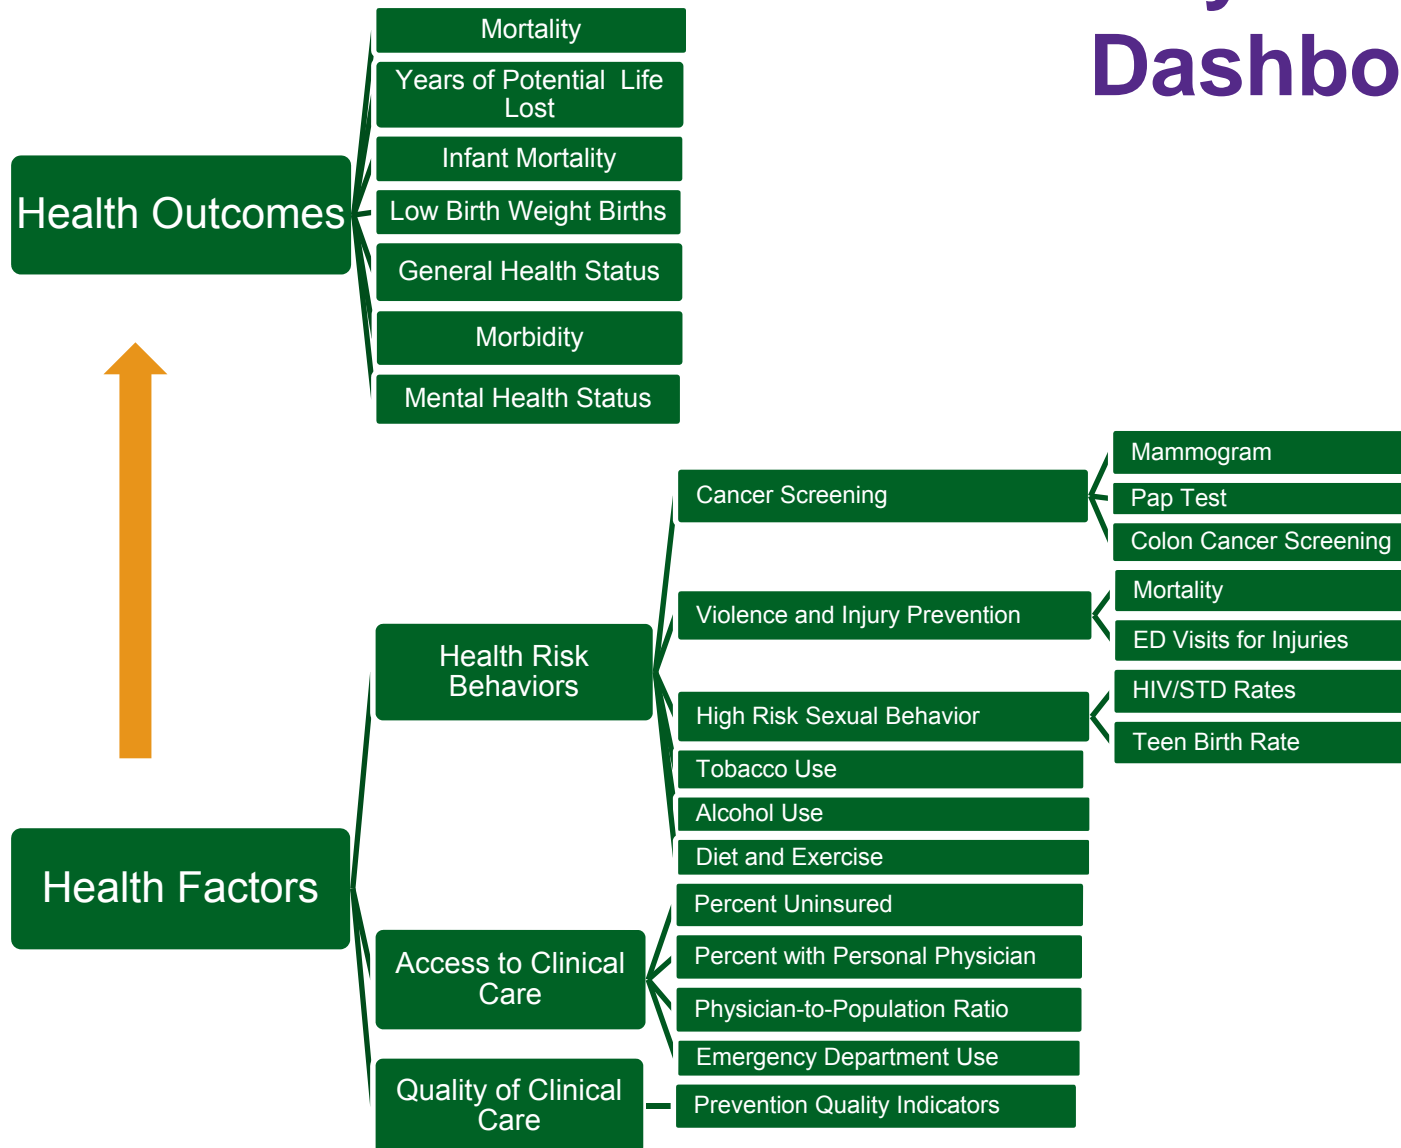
Dashbo

Health Outcomes

Mortality

Years of Potential Life Lost

Infant Mortality

Low Birth Weight Births

General Health Status

Morbidity

Mental Health Status

Health Factors

Health Risk Behaviors

Cancer Screening

Mammogram

Pap Test

Colon Cancer Screening

Violence and Injury Prevention

Mortality

ED Visits for Injuries

High Risk Sexual Behavior

HIV/STD Rates

Teen Birth Rate

Tobacco Use

Alcohol Use

Diet and Exercise

Access to Clinical Care

Percent Uninsured

Percent with Personal Physician

Physician-to-Population Ratio

Emergency Department Use

Quality of Clinical Care

Prevention Quality Indicators